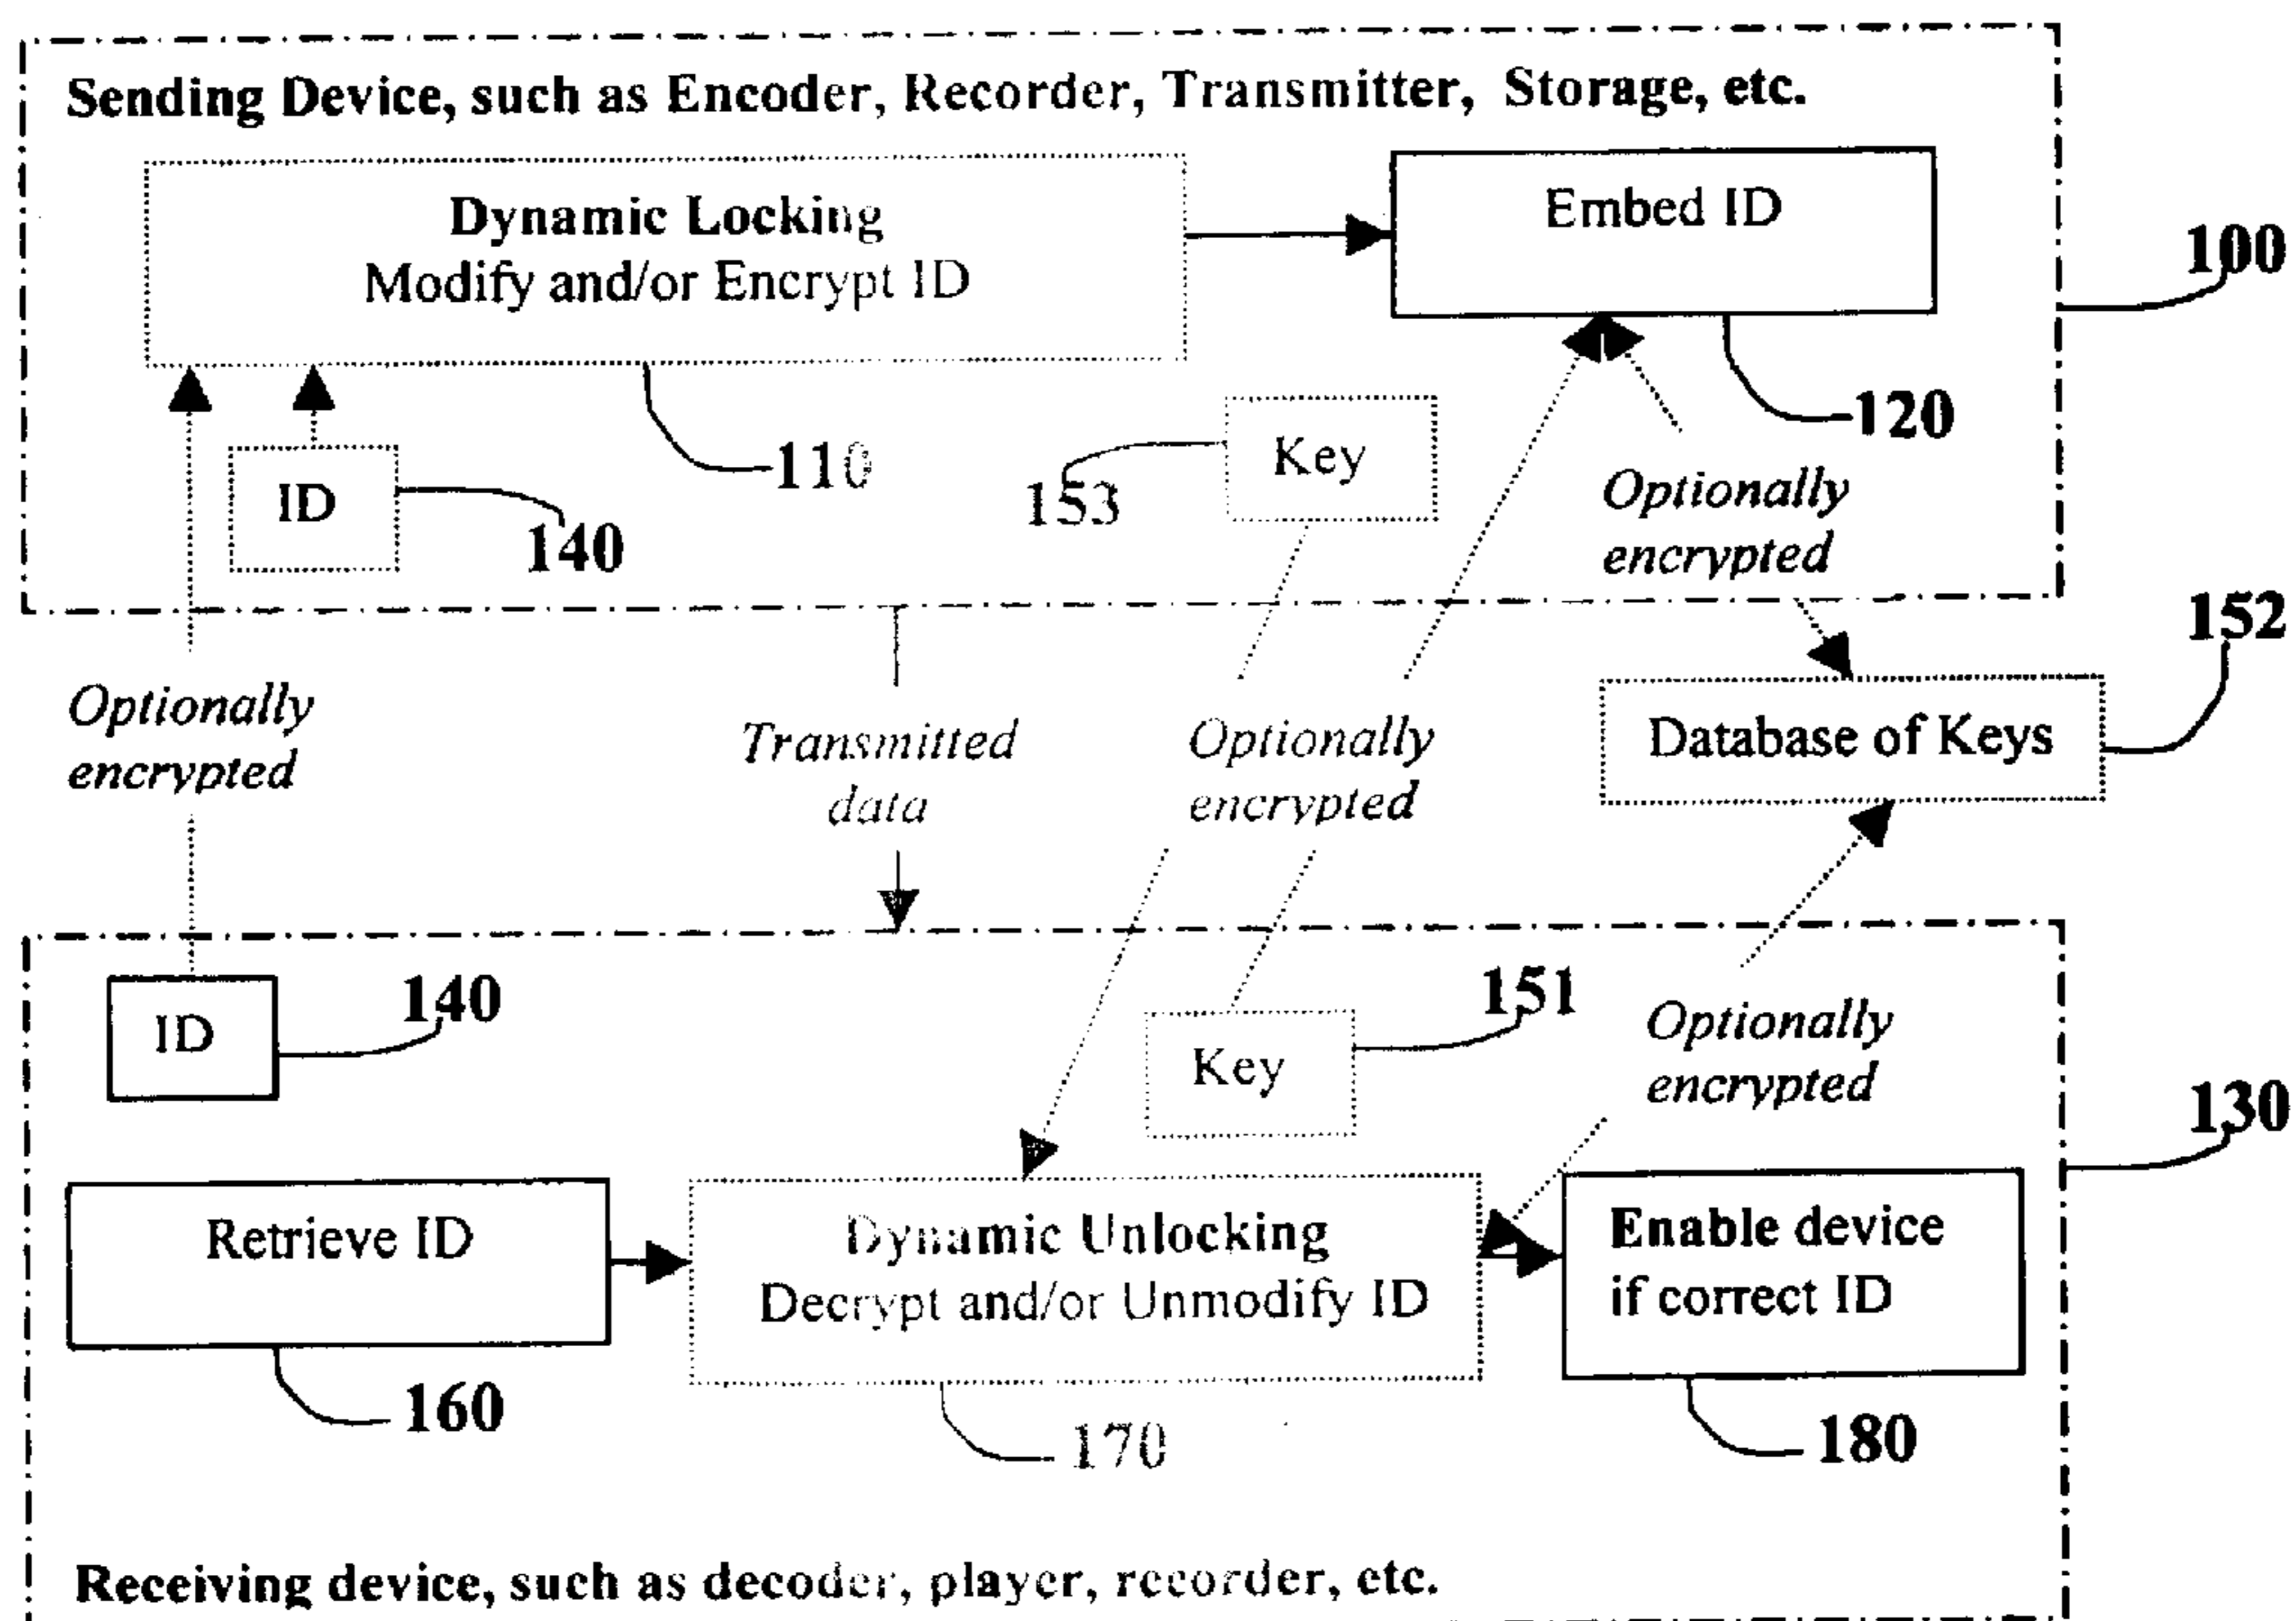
Sending Device, such as Encoder, Recorder, Transmitter, Storage, etc.

Dynamic Locking
Modify and/or Encrypt ID

Embed ID

100

120

110

ID

140

153

Key

Optionally encrypted

152

Optionally encrypted

Transmitted data

Optionally encrypted

Database of Keys

ID

140

151

Key

Optionally encrypted

130

Retrieve ID

Dynamic Unlocking
Decrypt and/or Unmodify ID

Enable device if correct ID

160

170

180

Receiving device, such as decoder, player, recorder, etc.